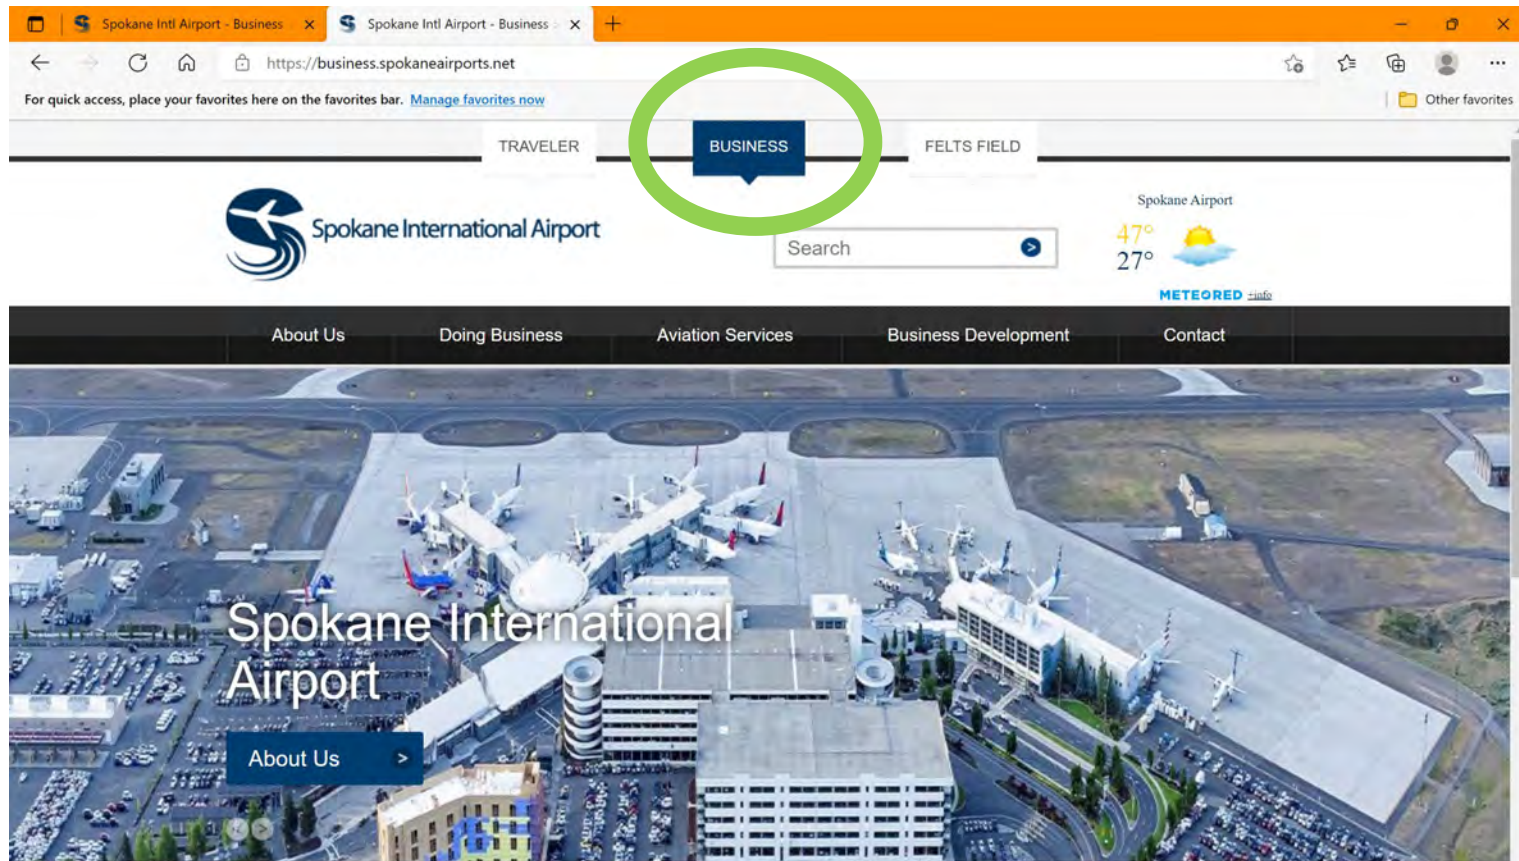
Spokane Intl Airport - Business ×
Spokane Intl Airport - Business ×
+

https://business.spokaneairports.net

For quick access, place your favorites here on the favorites bar. Manage favorites now
Other favorites

TRAVELER
BUSINESS
FELTS FIELD

Spokane International Airport

Search

Spokane Airport
47°
27°
METEORED +info

About Us
Doing Business
Aviation Services
Business Development
Contact

Spokane International Airport

About Us >